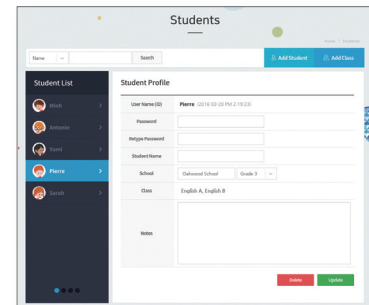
Students

Home / Students

Name

Search

Add Student

Add Class

Student List

Minh

Antonio

Yumi

Pierre

Sarah

Student Profile

| | |
|---|---|
| User Name (ID) | Pierre (2016-03-09 PM 2:18:23) |
| Password | |
| Retype Password | |
| Student Name | |
| School | Oakwood School Grade 3 |
| Class | English A, English B |
| Notes | |

Delete

Update